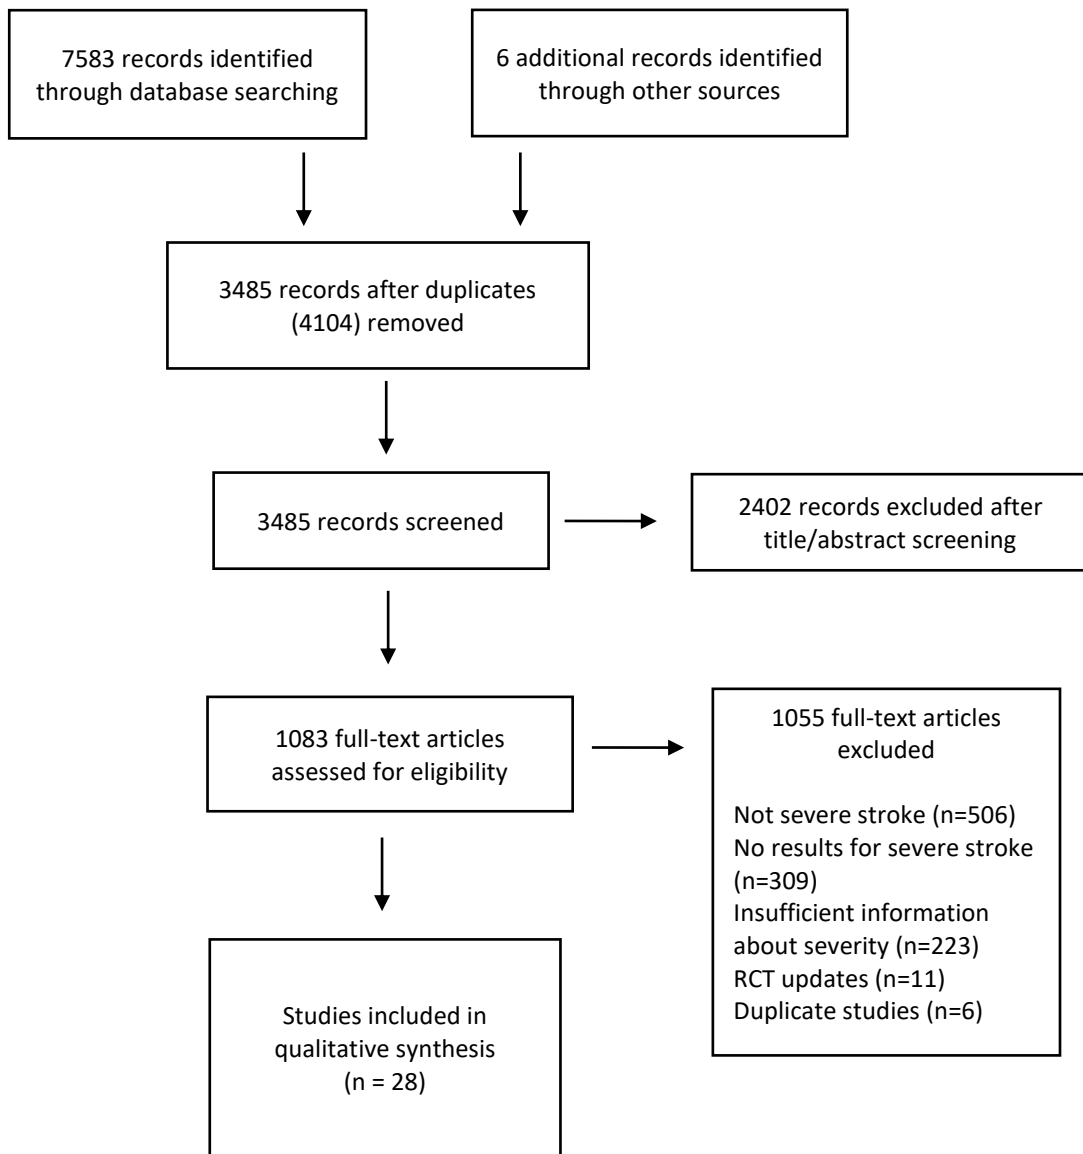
7583 records identified through database searching

6 additional records identified through other sources

3485 records after duplicates (4104) removed

3485 records screened

2402 records excluded after title/abstract screening

1083 full-text articles assessed for eligibility

1055 full-text articles excluded

Not severe stroke (n=506)
No results for severe stroke (n=309)
Insufficient information about severity (n=223)
RCT updates (n=11)
Duplicate studies (n=6)

Studies included in qualitative synthesis (n = 28)